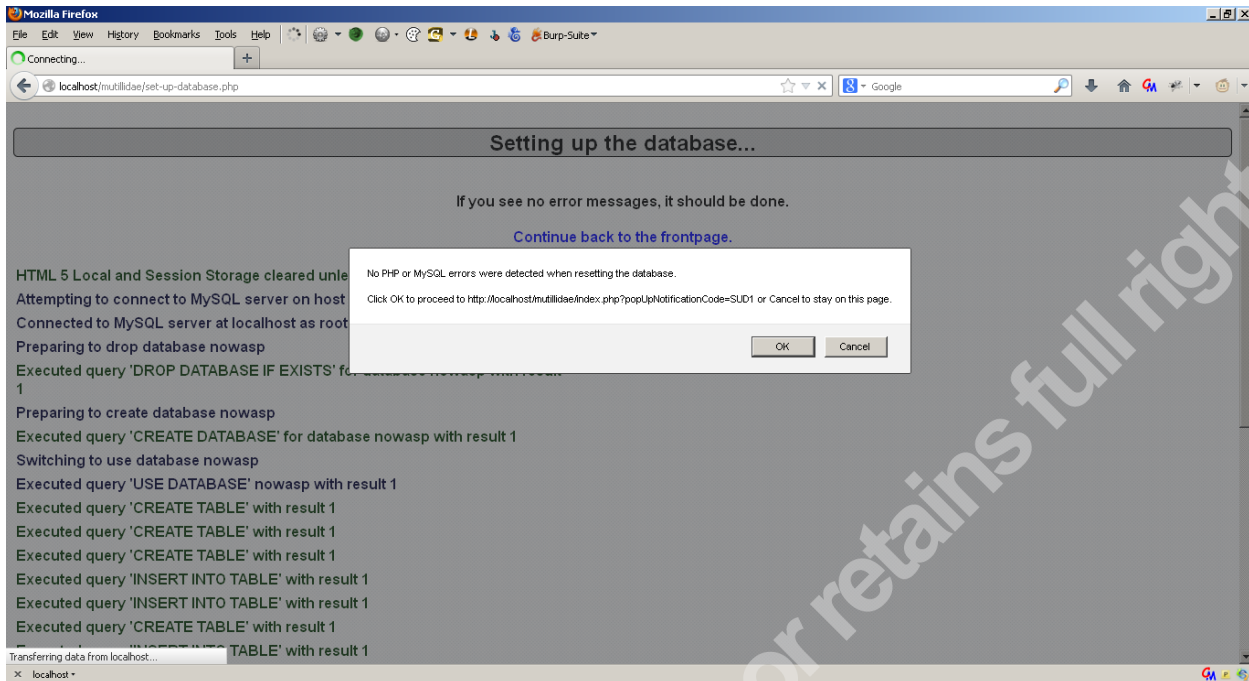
Mozilla Firefox

File Edit View History Bookmarks Tools Help

Burp-Suite

Connecting...

+

localhost/mutillidae/set-up-database.php

Google

Setting up the database...

If you see no error messages, it should be done.

Continue back to the frontpage.

HTML 5 Local and Session Storage cleared unle

Attempting to connect to MySQL server on host

Connected to MySQL server at localhost as root

Preparing to drop database nowasp

Executed query 'DROP DATABASE IF EXISTS' fo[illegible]
1

Preparing to create database nowasp

Executed query 'CREATE DATABASE' for database nowasp with result 1

Switching to use database nowasp

Executed query 'USE DATABASE' nowasp with result 1

Executed query 'CREATE TABLE' with result 1

Executed query 'CREATE TABLE' with result 1

Executed query 'CREATE TABLE' with result 1

Executed query 'INSERT INTO TABLE' with result 1

Executed query 'INSERT INTO TABLE' with result 1

Executed query 'CREATE TABLE' with result 1

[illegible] TABLE' with result 1

No PHP or MySQL errors were detected when resetting the database.

Click OK to proceed to http://localhost/mutillidae/index.php?popUpNotificationCode=SUD1 or Cancel to stay on this page.

OK

Cancel

Transferring data from localhost...

localhost

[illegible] or retains full right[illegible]